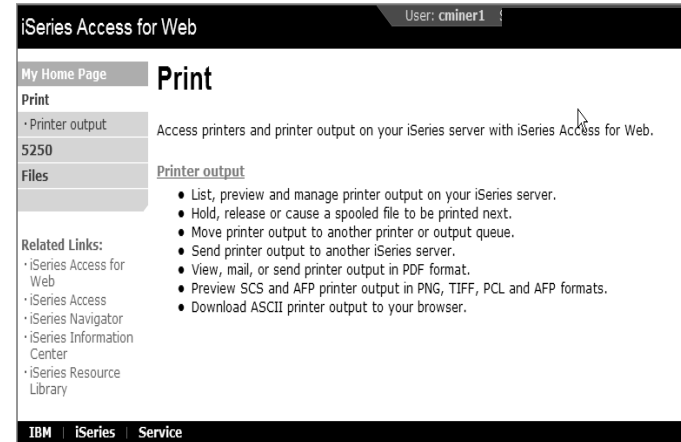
iSeries Access for Web

User: cminer1

My Home Page
Print
· Printer output
5250
Files

Related Links:
· iSeries Access for Web
· iSeries Access
· iSeries Navigator
· iSeries Information Center
· iSeries Resource Library

Print

Access printers and printer output on your iSeries server with iSeries Access for Web.

Printer output

- List, preview and manage printer output on your iSeries server.
- Hold, release or cause a spooled file to be printed next.
- Move printer output to another printer or output queue.
- Send printer output to another iSeries server.
- View, mail, or send printer output in PDF format.
- Preview SCS and AFP printer output in PNG, TIFF, PCL and AFP formats.
- Download ASCII printer output to your browser.

IBM | iSeries | Service